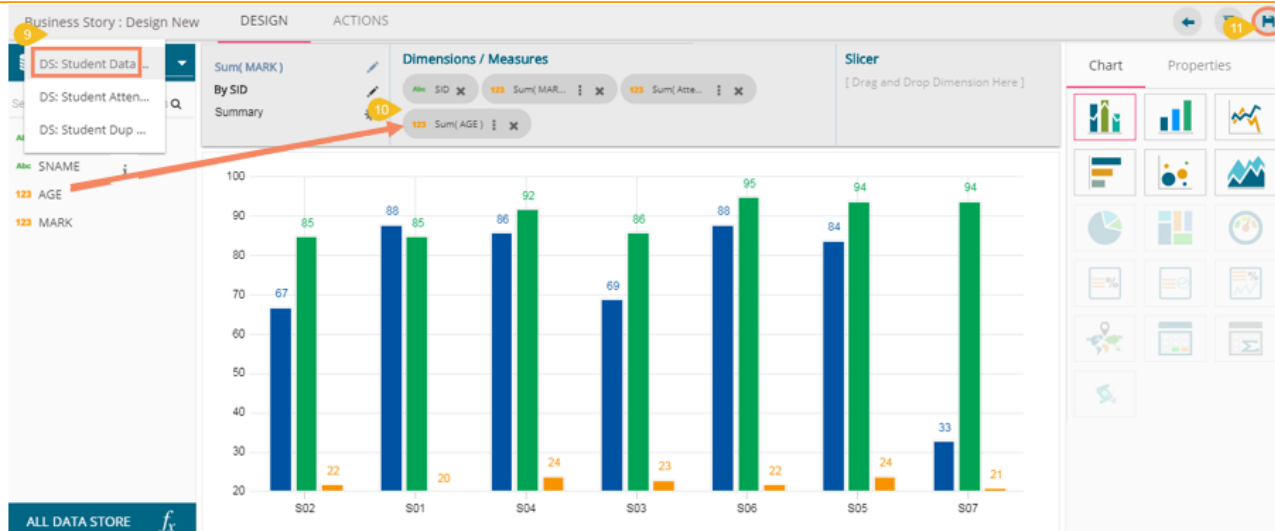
Business Story : Design New DESIGN ACTIONS

9
DS: Student Data ...
DS: Student Atten...
DS: Student Dup ...

Se

Abc SNAME
123 AGE
123 MARK

ALL DATA STORE $f_x$

Sum( MARK )
By SID
Summary

Dimensions / Measures
Abc SID
123 Sum( MAR...
123 Sum( Atte...
10
123 Sum( AGE )

Slicer
[ Drag and Drop Dimension Here ]

11

Chart Properties

100
90
80
70
60
50
40
30
20

67 85 22
88 85 20
86 92 24
69 86 23
88 95 22
84 94 24
33 94 21

S02 S01 S04 S03 S06 S05 S07